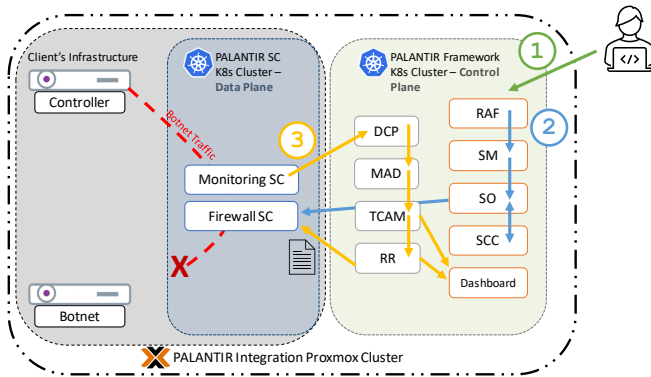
Client's Infrastructure

Controller

Botnet Traffic

X

Botnet

PALANTIR SC K8s Cluster – Data Plane

3

Monitoring SC

Firewall SC

PALANTIR Framework K8s Cluster – Control Plane

1

2

DCP

MAD

TCAM

RR

RAF

SM

SO

SCC

Dashboard

PALANTIR Integration Proxmox Cluster